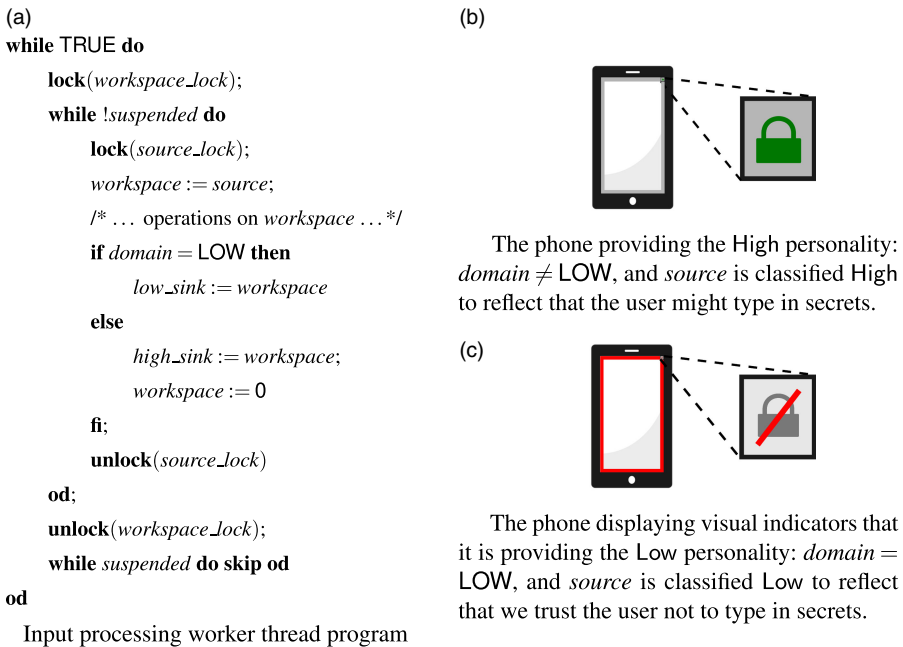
(a)

while TRUE do
lock(workspace_lock);
while !suspended do
lock(source_lock);
workspace := source;
/* ... operations on workspace ... */
if domain = LOW then
low_sink := workspace
else
high_sink := workspace;
workspace := 0
fi;
unlock(source_lock)
od;
unlock(workspace_lock);
while suspended do skip od
od

Input processing worker thread program

(b)

The phone providing the High personality: domain $\neq$ LOW, and source is classified High to reflect that the user might type in secrets.

(c)

The phone displaying visual indicators that it is providing the Low personality: domain = LOW, and source is classified Low to reflect that we trust the user not to type in secrets.